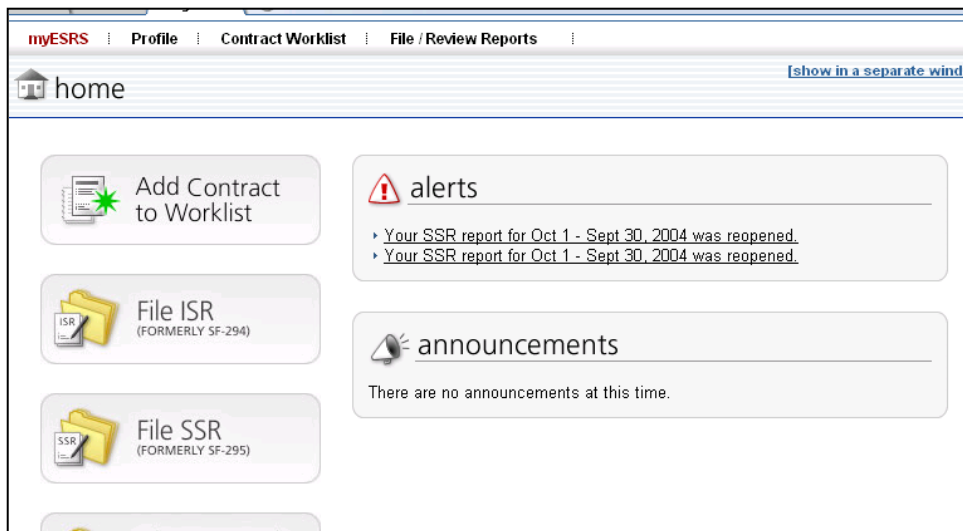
myESRS | Profile | Contract Worklist | File / Review Reports

home

[show in a separate wind

Add Contract to Worklist

File ISR
(FORMERLY SF-294)

ISR

File SSR
(FORMERLY SF-295)

SSR

alerts

Your SSR report for Oct 1 - Sept 30, 2004 was reopened.
Your SSR report for Oct 1 - Sept 30, 2004 was reopened.

announcements

There are no announcements at this time.